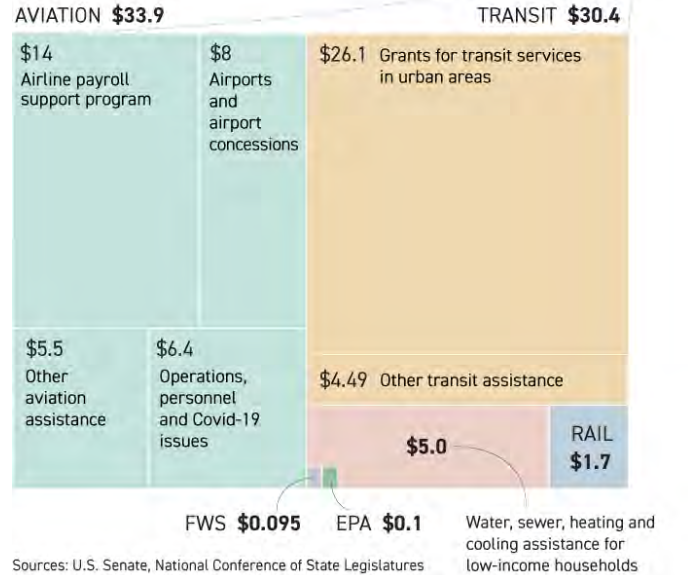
AVIATION **$33.9**

TRANSIT **$30.4**

$14
Airline payroll support program

$8
Airports and airport concessions

$26.1 Grants for transit services in urban areas

$5.5
Other aviation assistance

$6.4
Operations, personnel and Covid-19 issues

$4.49 Other transit assistance

$5.0

RAIL
$1.7

FWS **$0.095**

EPA **$0.1**

Water, sewer, heating and cooling assistance for low-income households

Sources: U.S. Senate, National Conference of State Legislatures